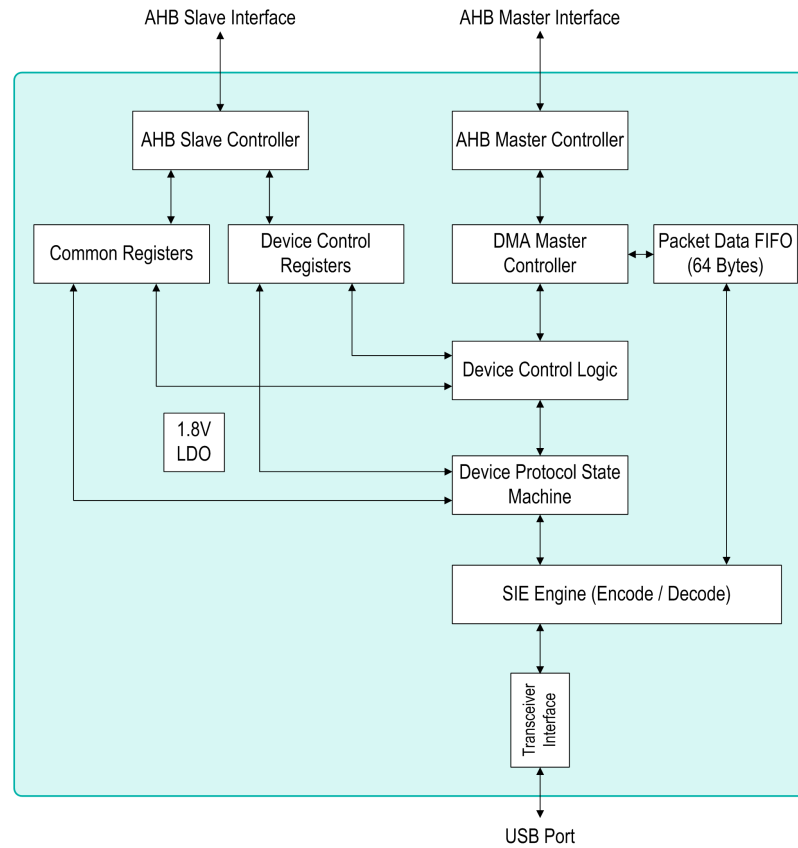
AHB Slave Interface

AHB Master Interface

AHB Slave Controller

AHB Master Controller

Common Registers

Device Control Registers

DMA Master Controller

Packet Data FIFO (64 Bytes)

Device Control Logic

1.8V LDO

Device Protocol State Machine

SIE Engine (Encode / Decode)

Transceiver Interface

USB Port